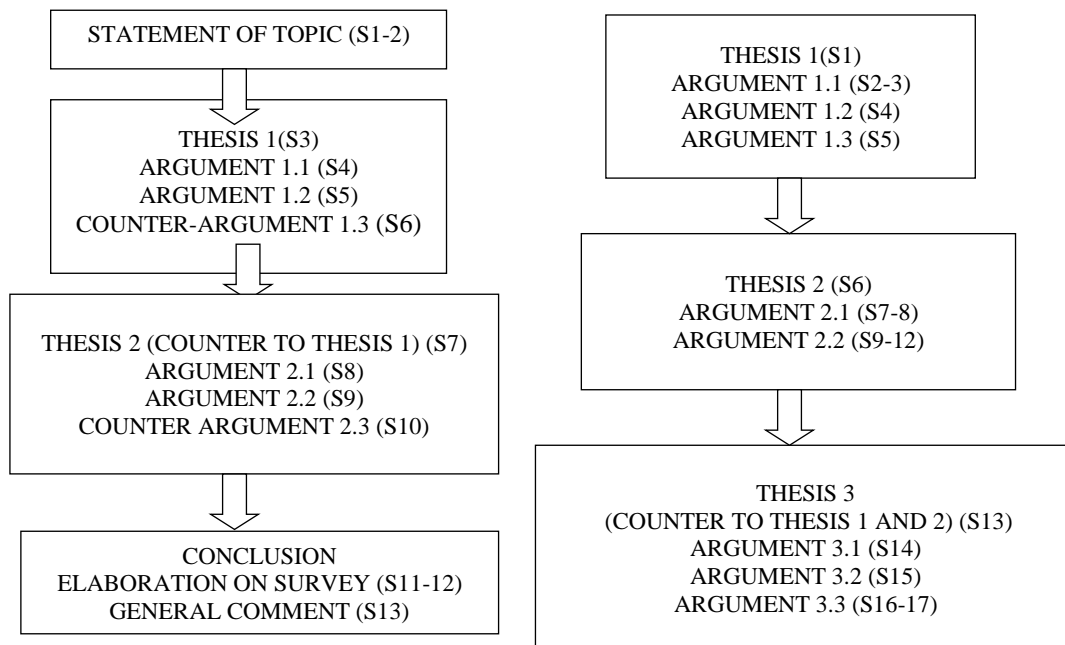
STATEMENT OF TOPIC (S1-2)

THESIS 1(S3)
ARGUMENT 1.1 (S4)
ARGUMENT 1.2 (S5)
COUNTER-ARGUMENT 1.3 (S6)

THESIS 2 (COUNTER TO THESIS 1) (S7)
ARGUMENT 2.1 (S8)
ARGUMENT 2.2 (S9)
COUNTER ARGUMENT 2.3 (S10)

CONCLUSION
ELABORATION ON SURVEY (S11-12)
GENERAL COMMENT (S13)

THESIS 1(S1)
ARGUMENT 1.1 (S2-3)
ARGUMENT 1.2 (S4)
ARGUMENT 1.3 (S5)

THESIS 2 (S6)
ARGUMENT 2.1 (S7-8)
ARGUMENT 2.2 (S9-12)

THESIS 3
(COUNTER TO THESIS 1 AND 2) (S13)
ARGUMENT 3.1 (S14)
ARGUMENT 3.2 (S15)
ARGUMENT 3.3 (S16-17)